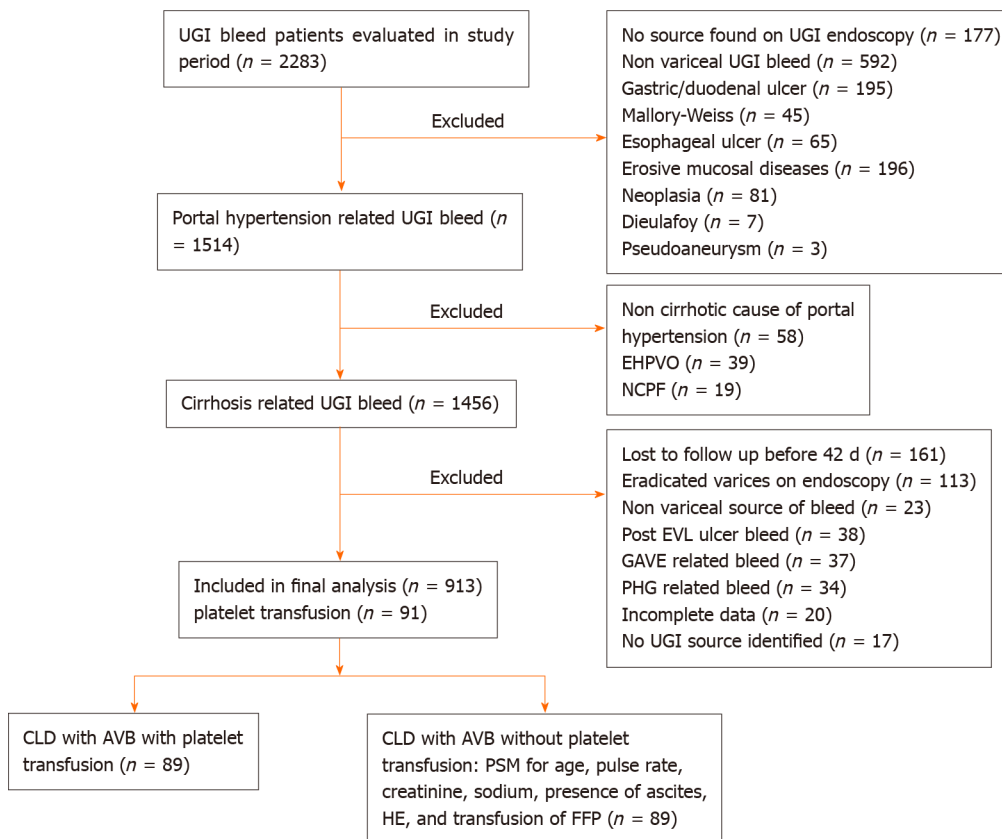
UGI bleed patients evaluated in study period ($n$ = 2283)

Excluded

No source found on UGI endoscopy ($n$ = 177)
Non variceal UGI bleed ($n$ = 592)
Gastric/duodenal ulcer ($n$ = 195)
Mallory-Weiss ($n$ = 45)
Esophageal ulcer ($n$ = 65)
Erosive mucosal diseases ($n$ = 196)
Neoplasia ($n$ = 81)
Dieulafoy ($n$ = 7)
Pseudoaneurysm ($n$ = 3)

Portal hypertension related UGI bleed ($n$ = 1514)

Excluded

Non cirrhotic cause of portal hypertension ($n$ = 58)
EHPVO ($n$ = 39)
NCPF ($n$ = 19)

Cirrhosis related UGI bleed ($n$ = 1456)

Excluded

Lost to follow up before 42 d ($n$ = 161)
Eradicated varices on endoscopy ($n$ = 113)
Non variceal source of bleed ($n$ = 23)
Post EVL ulcer bleed ($n$ = 38)
GAVE related bleed ($n$ = 37)
PHG related bleed ($n$ = 34)
Incomplete data ($n$ = 20)
No UGI source identified ($n$ = 17)

Included in final analysis ($n$ = 913)
platelet transfusion ($n$ = 91)

CLD with AVB with platelet transfusion ($n$ = 89)

CLD with AVB without platelet transfusion: PSM for age, pulse rate, creatinine, sodium, presence of ascites, HE, and transfusion of FFP ($n$ = 89)